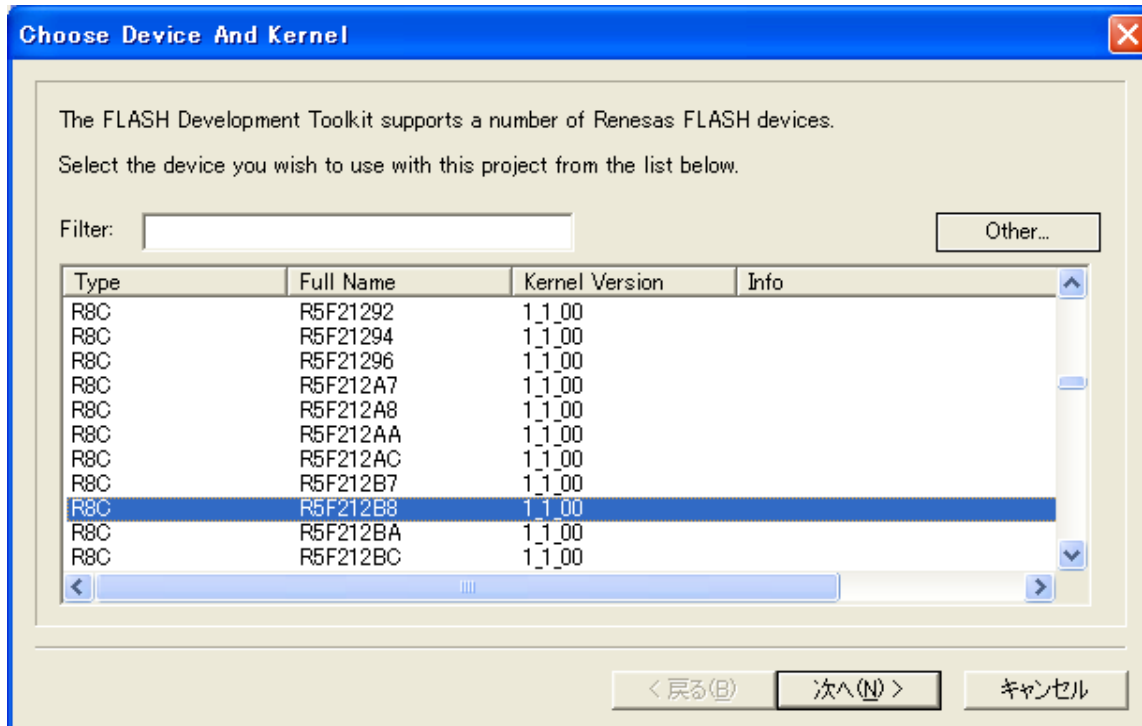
Choose Device And Kernel

The FLASH Development Toolkit supports a number of Renesas FLASH devices.

Select the device you wish to use with this project from the list below.

Filter:

Other...

| Type | Full Name | Kernel Version | Info |
|---|---|---|---|
| R8C | R5F21292 | 1_1_00 | |
| R8C | R5F21294 | 1_1_00 | |
| R8C | R5F21296 | 1_1_00 | |
| R8C | R5F212A7 | 1_1_00 | |
| R8C | R5F212A8 | 1_1_00 | |
| R8C | R5F212AA | 1_1_00 | |
| R8C | R5F212AC | 1_1_00 | |
| R8C | R5F212B7 | 1_1_00 | |
| R8C | R5F212B8 | 1_1_00 | |
| R8C | R5F212BA | 1_1_00 | |
| R8C | R5F212BC | 1_1_00 | |

< 戻る(B)

次へ(N) >

キャンセル